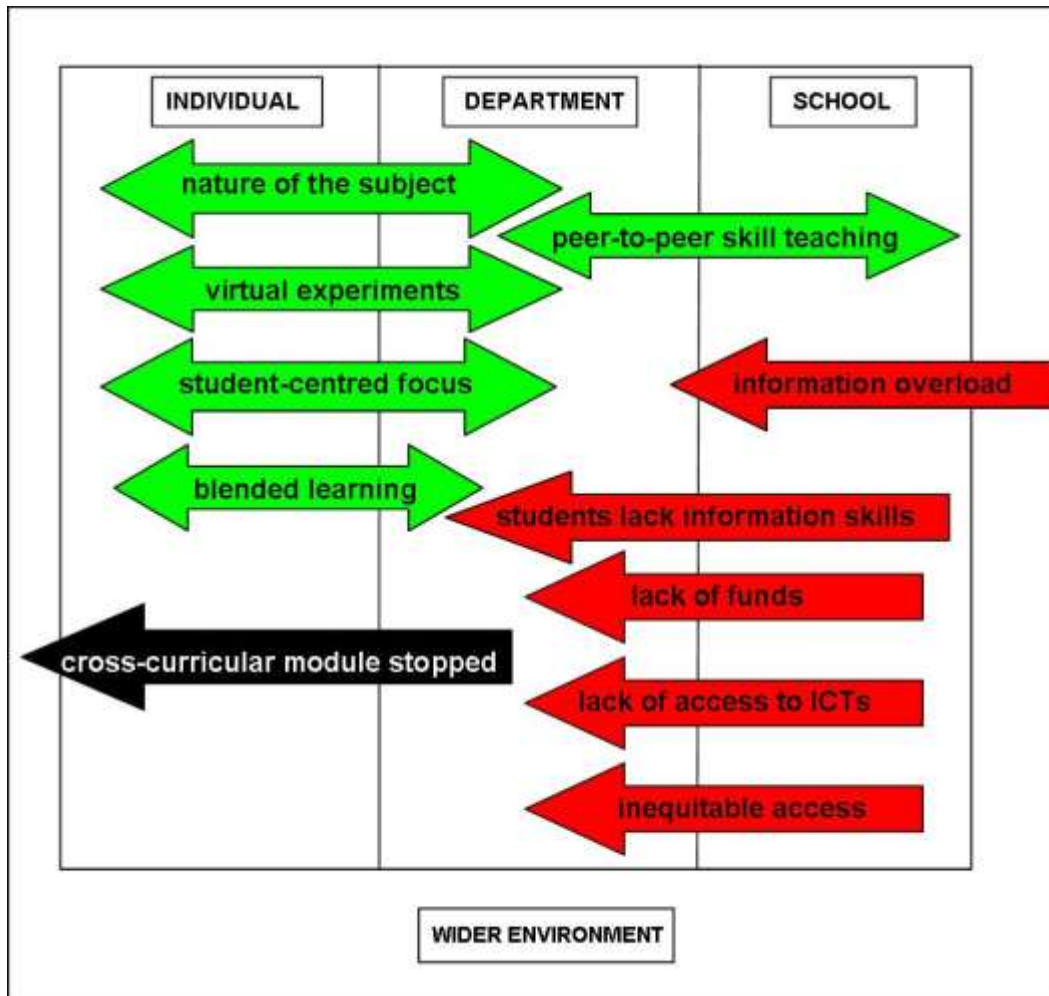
INDIVIDUAL

DEPARTMENT

SCHOOL

nature of the subject

peer-to-peer skill teaching

virtual experiments

student-centred focus

information overload

blended learning

students lack information skills

lack of funds

cross-curricular module stopped

lack of access to ICTs

inequitable access

WIDER ENVIRONMENT